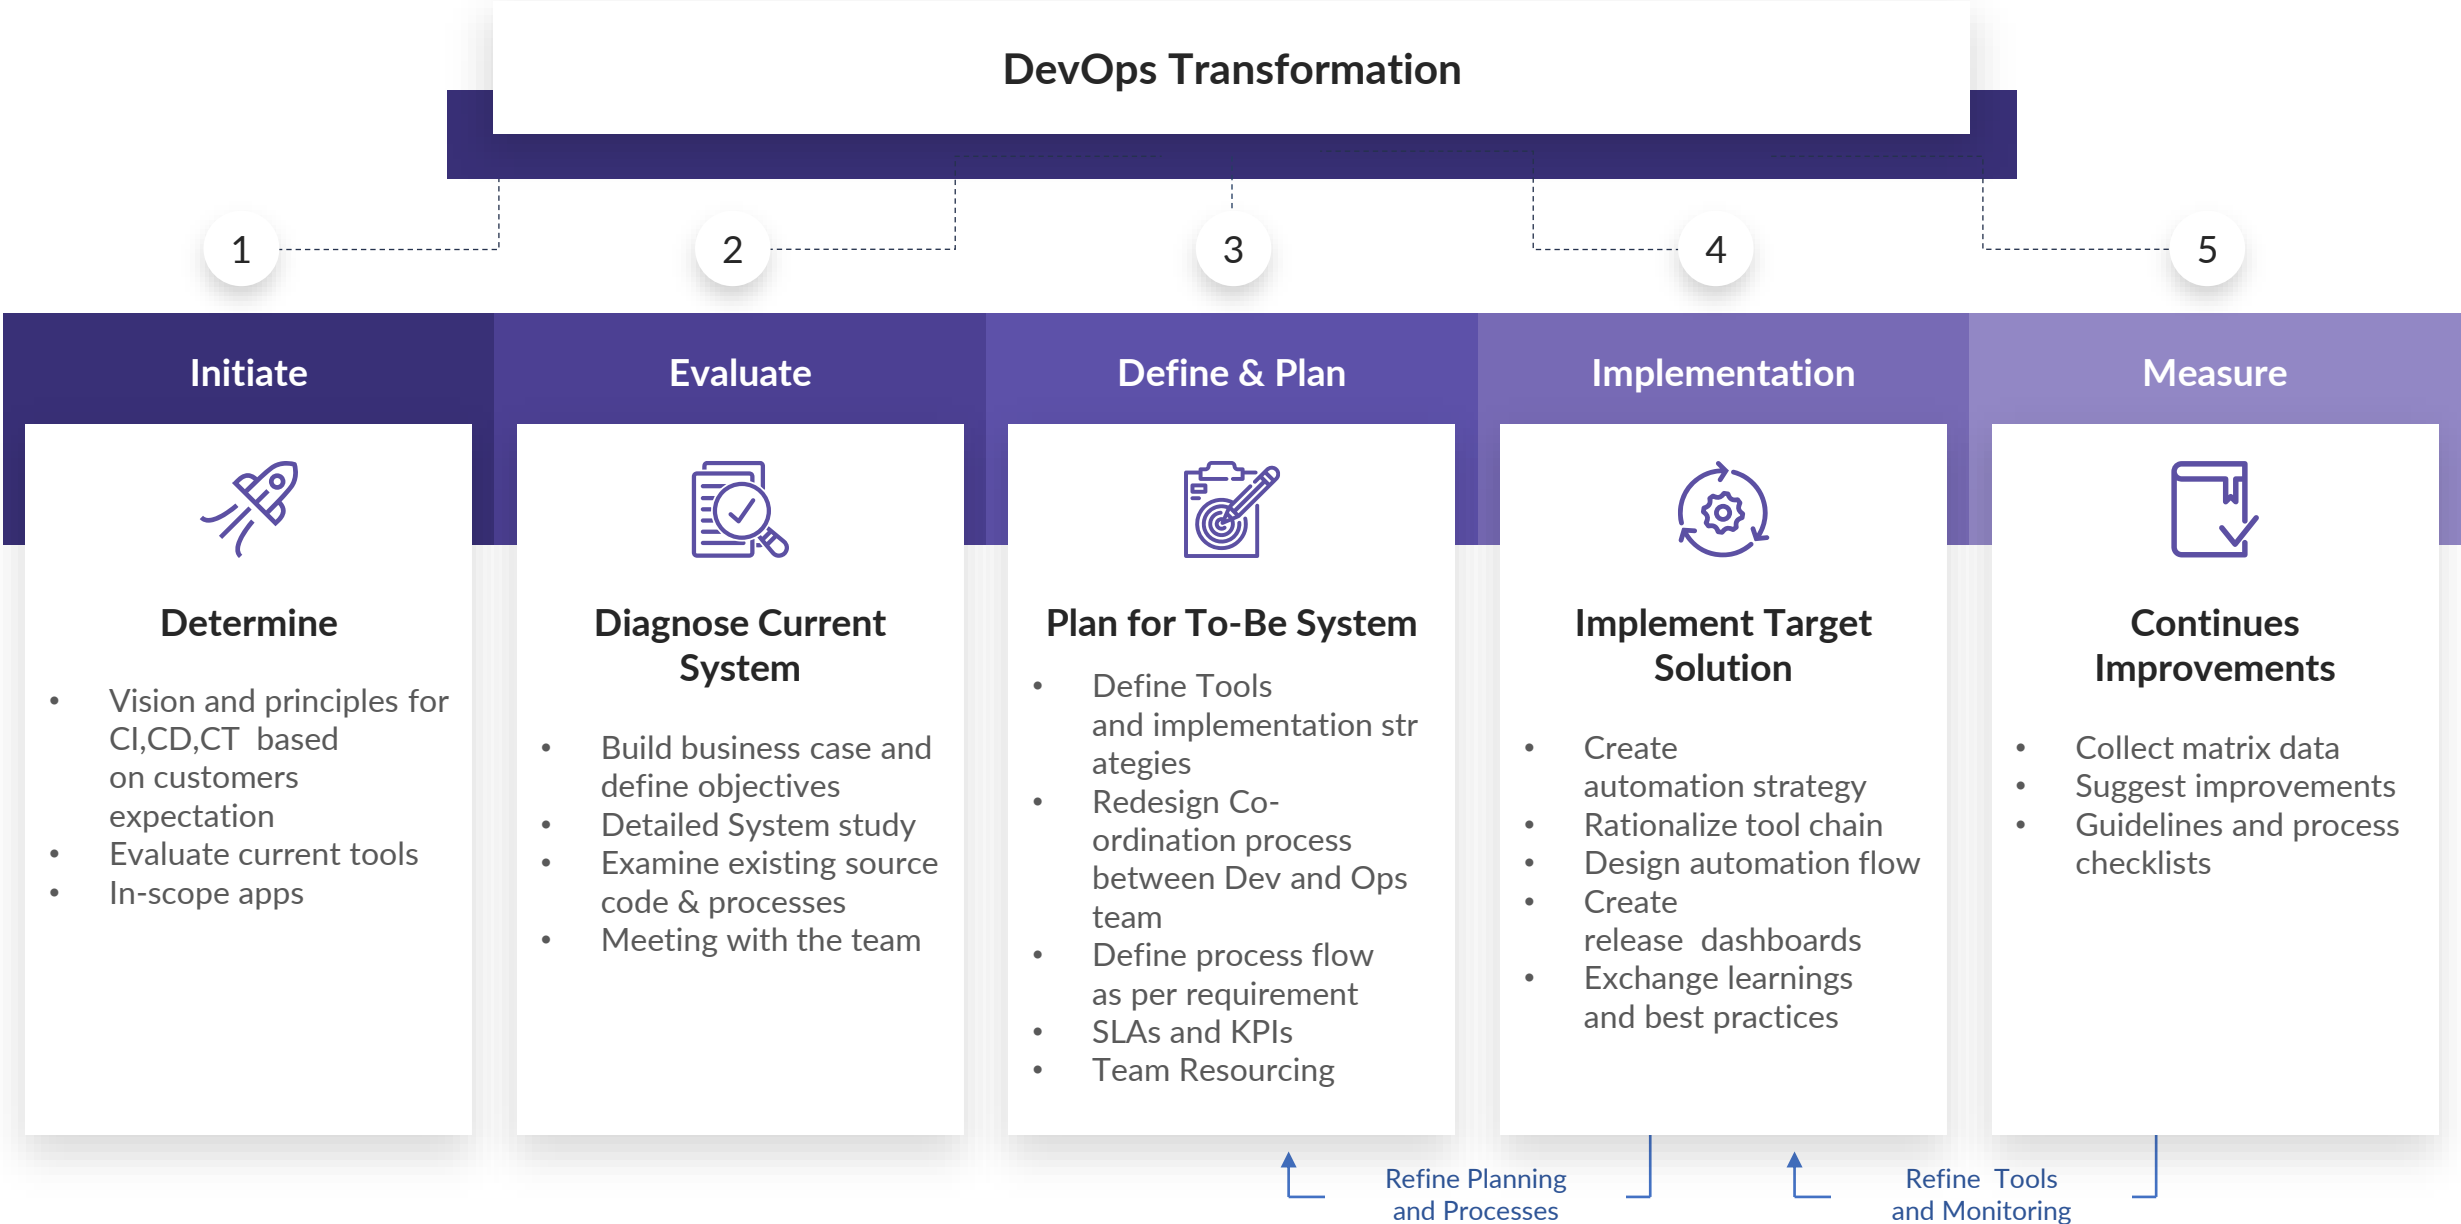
DevOps Transformation

1

2

3

4

5

Initiate

Evaluate

Define & Plan

Implementation

Measure

Determine

- Vision and principles for CI,CD,CT based on customers expectation
- Evaluate current tools
- In-scope apps

Diagnose Current System

- Build business case and define objectives
- Detailed System study
- Examine existing source code & processes
- Meeting with the team

Plan for To-Be System

- Define Tools and implementation str ategies
- Redesign Co-ordination process between Dev and Ops team
- Define process flow as per requirement
- SLAs and KPIs
- Team Resourcing

Implement Target Solution

- Create automation strategy
- Rationalize tool chain
- Design automation flow
- Create release dashboards
- Exchange learnings and best practices

Continues Improvements

- Collect matrix data
- Suggest improvements
- Guidelines and process checklists

Refine Planning and Processes

Refine Tools and Monitoring